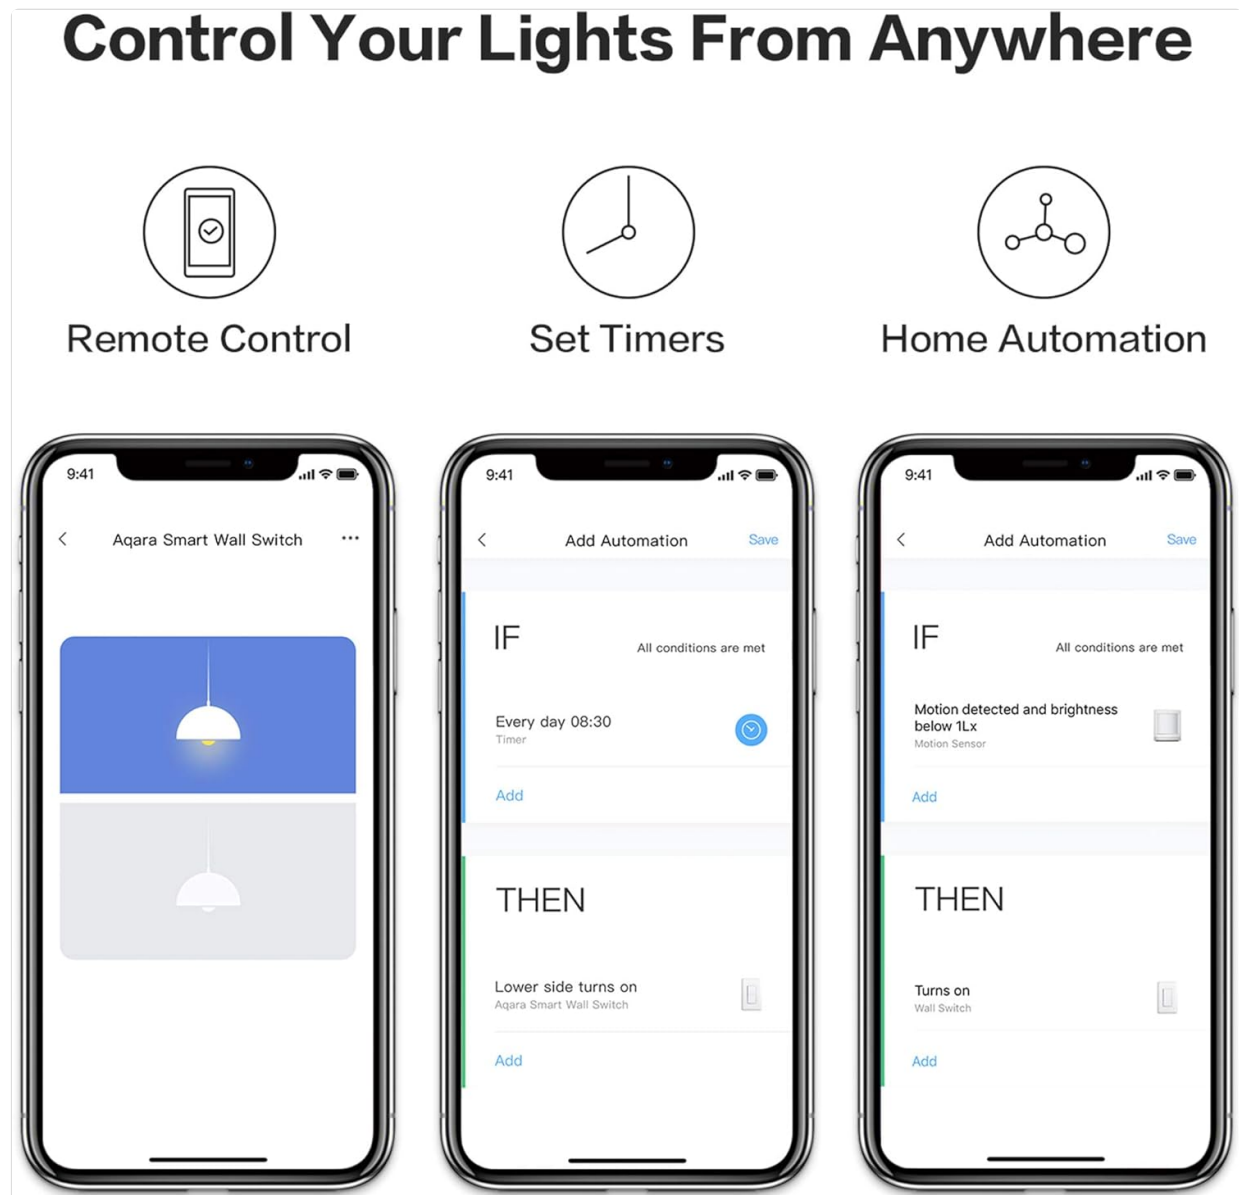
Control Your Lights From Anywhere

Remote Control

Set Timers

Home Automation

9:41

Aqara Smart Wall Switch

9:41

Add Automation

Save

IF

All conditions are met

Every day 08:30
Timer

Add

THEN

Lower side turns on
Aqara Smart Wall Switch

Add

9:41

Add Automation

Save

IF

All conditions are met

Motion detected and brightness below 1Lx
Motion Sensor

Add

THEN

Turns on
Wall Switch

Add